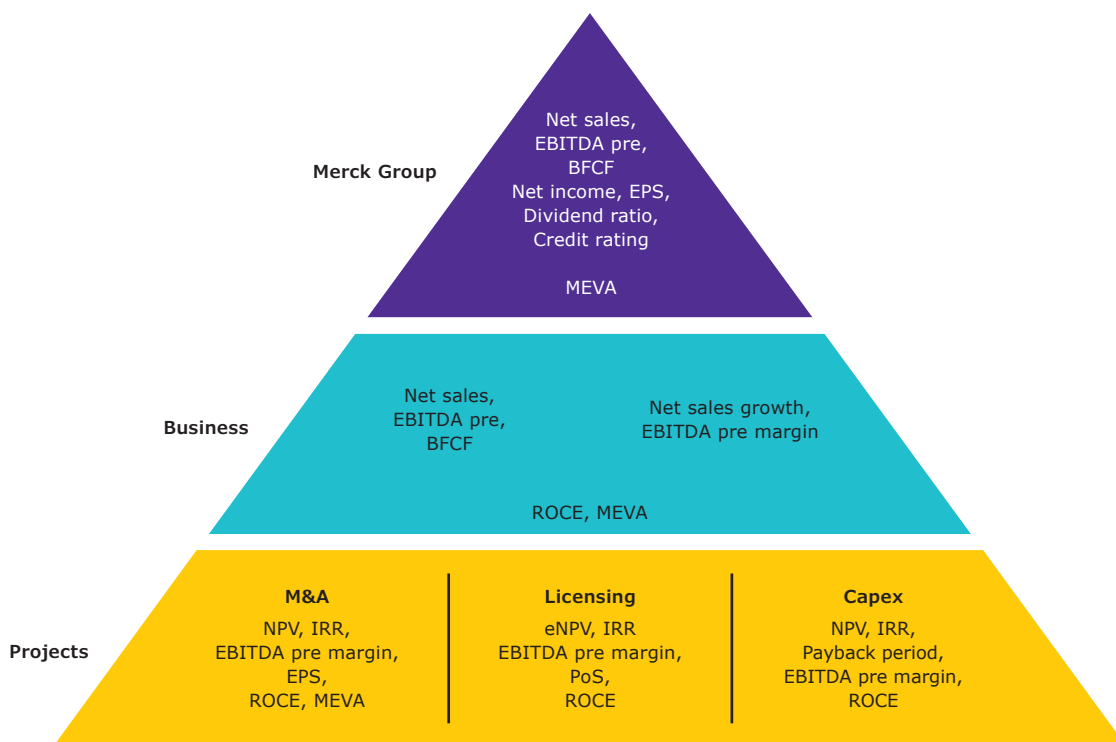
Merck Group

Net sales,
EBITDA pre,
BFCF
Net income, EPS,
Dividend ratio,
Credit rating

MEVA

Business

Net sales,
EBITDA pre,
BFCF

Net sales growth,
EBITDA pre margin

ROCE, MEVA

Projects

M&A
NPV, IRR,
EBITDA pre margin,
EPS,
ROCE, MEVA

Licensing
eNPV, IRR
EBITDA pre margin,
PoS,
ROCE

Capex
NPV, IRR,
Payback period,
EBITDA pre margin,
ROCE